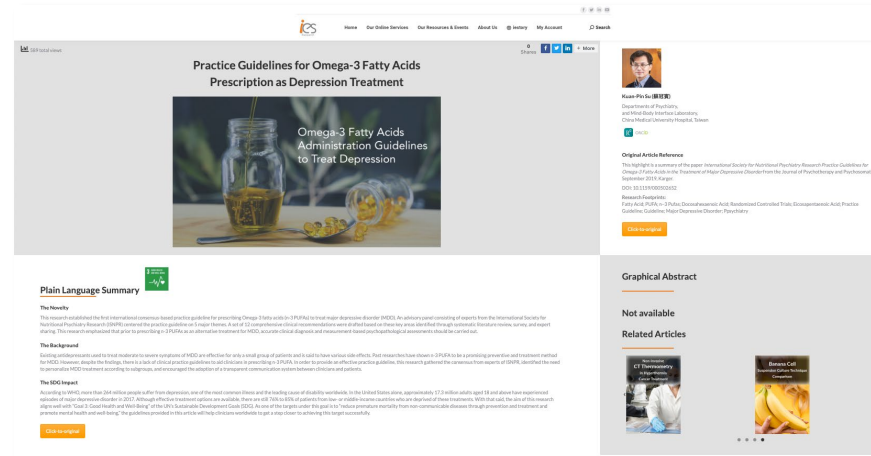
ies

Home Our Online Services Our Resources & Events About Us Iestory My Account Search

589 total views

0 Shares

More

Practice Guidelines for Omega-3 Fatty Acids Prescription as Depression Treatment

Omega-3 Fatty Acids Administration Guidelines to Treat Depression

Kuan-Pin Su (蘇冠賓)

Departments of Psychiatry, and Mind-Body Interface Laboratory, China Medical University Hospital, Taiwan

Original Article Reference

This highlight is a summary of the paper International Society for Nutritional Psychiatry Research Practice Guidelines for Omega-3 Fatty Acids in the Treatment of Major Depressive Disorder from the Journal of Psychotherapy and Psychosomatics, September 2019, Karger.

DOI: 10.1159/000502652

Research Footprints:
Fatty Acid; PUFAs; n-3 Pufas; Docosahexaenoic Acid; Randomized Controlled Trials; Eicosapentaenoic Acid; Practice Guidelines; Guideline; Major Depressive Disorder; Psychiatry

Click to original

Plain Language Summary

The Novelty

This research established the first international consensus-based practice guideline for prescribing Omega-3 fatty acids (n-3 PUFAs) to treat major depressive disorder (MDD). An advisory panel consisting of experts from the International Society for Nutritional Psychiatry Research (ISNPR) rendered the practice guideline on 5 major themes. A set of 12 comprehensive clinical recommendations were drafted based on these key areas identified through systematic literature review, survey, and expert sharing. This research emphasized that prior to prescribing n-3 PUFAs as an alternative treatment for MDD, accurate clinical diagnosis and measurement-based psychopathological assessments should be carried out.

The Background

Existing antidepressants used to treat moderate to severe symptoms of MDD are effective for only a small group of patients and is said to have various side effects. Past researches have shown n-3 PUFA to be a promising preventive and treatment method for MDD. However, despite the findings, there is a lack of clinical practice guidelines to aid clinicians in prescribing n-3 PUFA. In order to provide an effective practice guideline, this research gathered the consensus from experts of ISNPR, identified the need to personalize MDD treatment according to subgroups, and encouraged the adoption of a transparent communication system between clinicians and patients.

The SDG Impact

According to WHO, more than 264 million people suffer from depression, one of the most common illness and the leading cause of disability worldwide. In the United States alone, approximately 17.3 million adults aged 18 and above have experienced episodes of major depressive disorder in 2017. Although effective treatment options are available, there are still 76% to 85% of patients from low- or middle-income countries who are deprived of these treatments. With that said, the aim of this research aligns well with "Goal 3: Good Health and Well-Being" of the UN's Sustainable Development Goals (SDG). As one of the targets under this goal is to "reduce premature mortality from non-communicable diseases through prevention and treatment and promote mental health and well-being," the guidelines provided in this article will help clinicians worldwide to get a step closer to achieving this target successfully.

Click to original

Graphical Abstract

Not available

Related Articles

Non-invasive CT Thermometry in Hyperthermic Cancer Treatment

Banana Cell Suspension Culture Technique Comparison